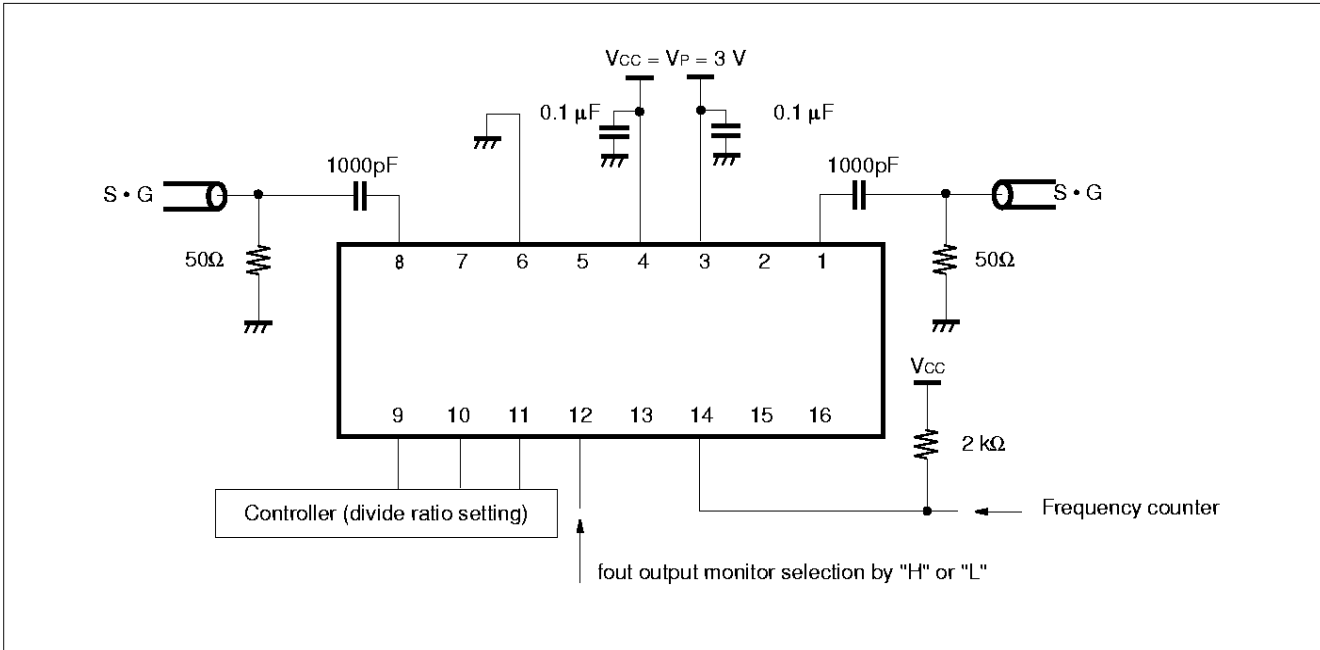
VCC = VP = 3 V

0.1 μF

0.1 μF

1000pF

1000pF

S • G

S • G

50Ω

50Ω

8 7 6 5 4 3 2 1

9 10 11 12 13 14 15 16

VCC

2 kΩ

Controller (divide ratio setting)

Frequency counter

fout output monitor selection by "H" or "L"